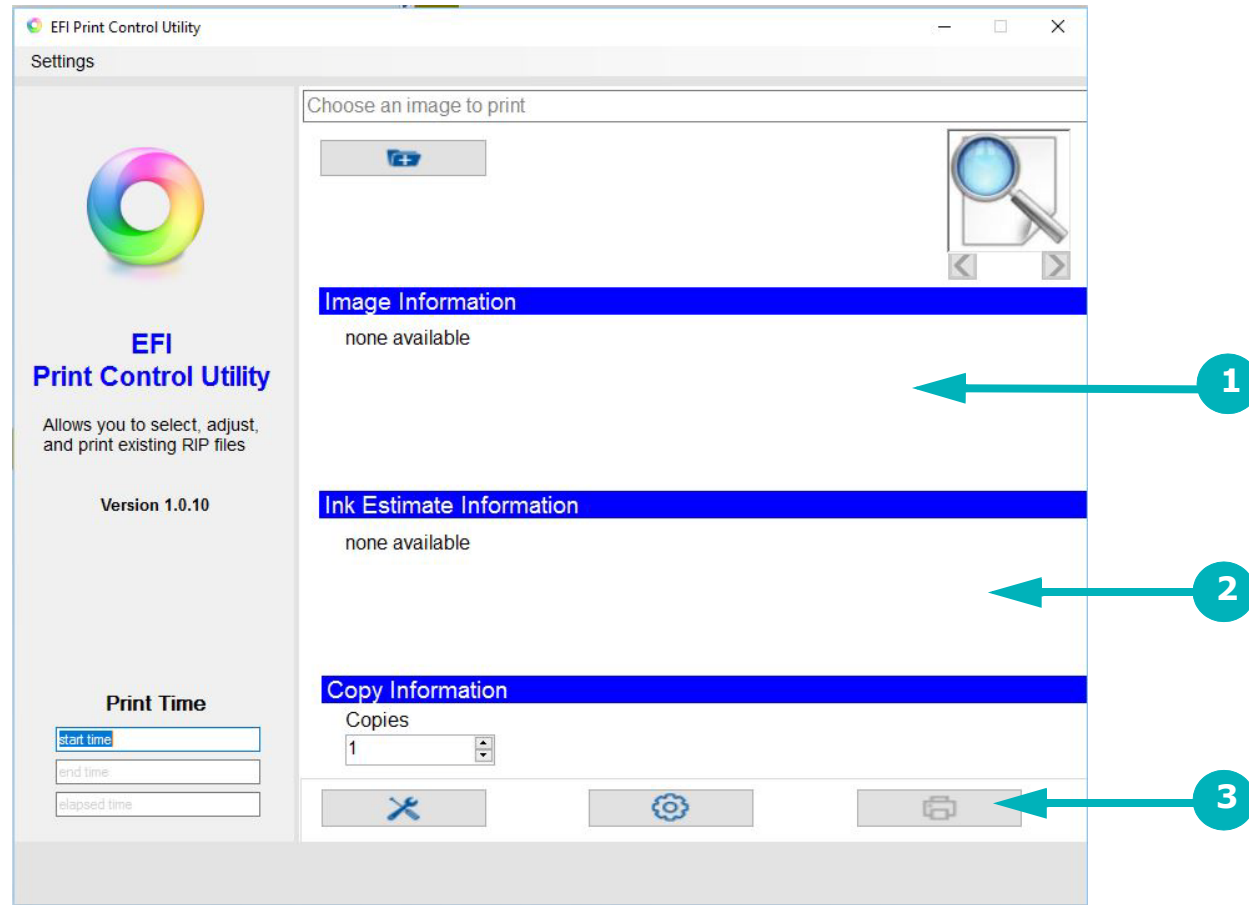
EFI Print Control Utility

Settings

Choose an image to print

EFI
Print Control Utility

Allows you to select, adjust, and print existing RIP files

Version 1.0.10

Image Information

none available

1

Ink Estimate Information

none available

2

Copy Information

Copies

1

Print Time

start time

end time

elapsed time

3